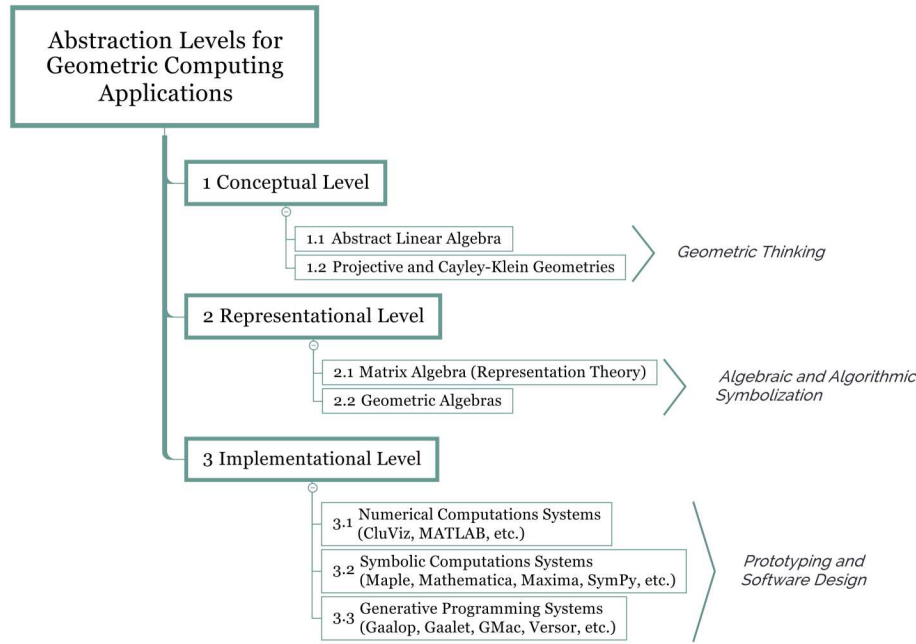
Abstraction Levels for Geometric Computing Applications

1 Conceptual Level

1.1 Abstract Linear Algebra

1.2 Projective and Cayley-Klein Geometries

Geometric Thinking

2 Representational Level

2.1 Matrix Algebra (Representation Theory)

2.2 Geometric Algebras

Algebraic and Algorithmic Symbolization

3 Implementational Level

3.1 Numerical Computations Systems (CluViz, MATLAB, etc.)

3.2 Symbolic Computations Systems (Maple, Mathematica, Maxima, SymPy, etc.)

3.3 Generative Programming Systems (Gaalop, Gaalet, GMac, Versor, etc.)

Prototyping and Software Design